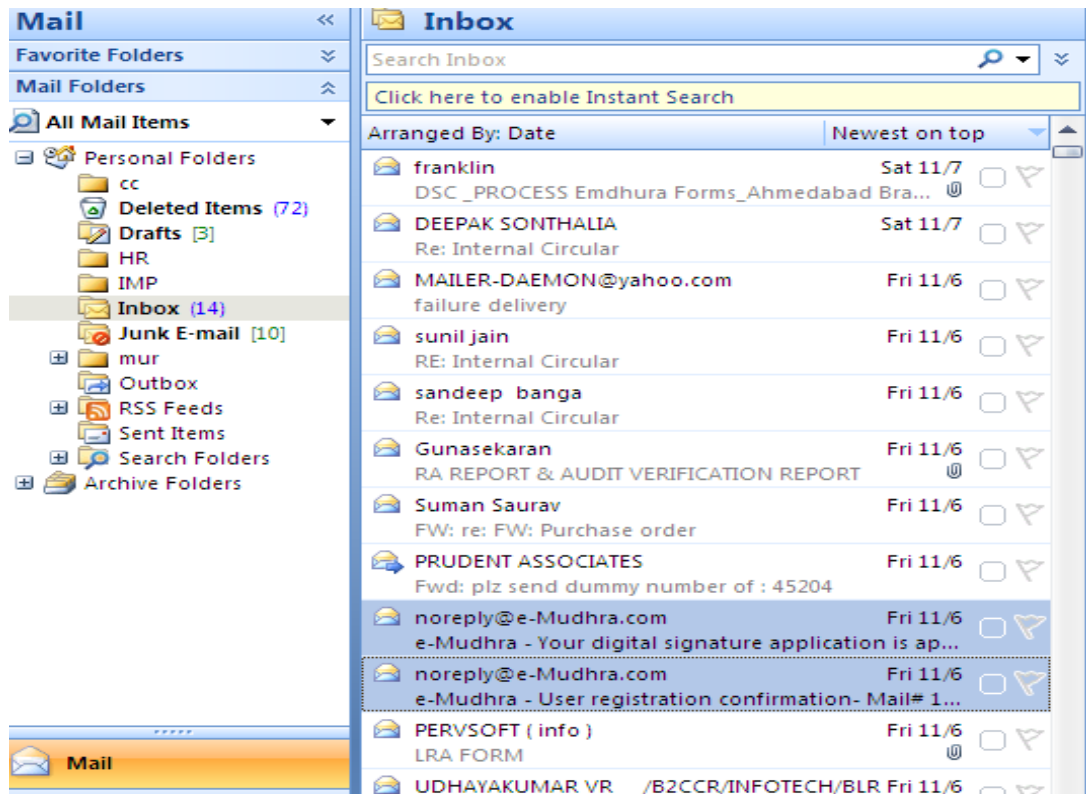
Mail

Favorite Folders

Mail Folders

All Mail Items

Personal Folders
cc
Deleted Items (72)
Drafts [3]
HR
IMP
Inbox (14)
Junk E-mail [10]
mur
Outbox
RSS Feeds
Sent Items
Search Folders
Archive Folders

Mail

Inbox

Search Inbox

Click here to enable Instant Search

Arranged By: Date | Newest on top

franklin Sat 11/7
DSC _PROCESS Emdhura Forms_Ahmedabad Bra...

DEEPAK SONTHALIA Sat 11/7
Re: Internal Circular

MAILER-DAEMON@yahoo.com Fri 11/6
failure delivery

sunil jain Fri 11/6
RE: Internal Circular

sandeep banga Fri 11/6
Re: Internal Circular

Gunasekaran Fri 11/6
RA REPORT & AUDIT VERIFICATION REPORT

Suman Saurav Fri 11/6
FW: re: FW: Purchase order

PRUDENT ASSOCIATES Fri 11/6
Fwd: plz send dummy number of : 45204

noreply@e-Mudhra.com Fri 11/6
e-Mudhra - Your digital signature application is ap...

noreply@e-Mudhra.com Fri 11/6
e-Mudhra - User registration confirmation- Mail# 1...

PERVSOFT ( info ) Fri 11/6
LRA FORM

UDHAYAKUMAR VR /B2CCR/INFOTECH/BLR Fri 11/6